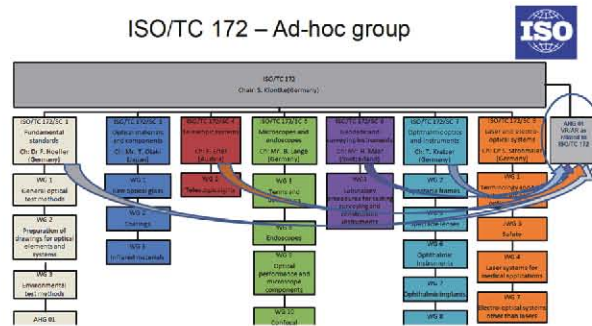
ISO/TC 172 – Ad-hoc group

ISO

ISO/TC 172
Chair: S. Klonthe (Germany)

ISO/TC 172/SC 1
Fundamental standards
Ch: Dr. T. Mueller (Germany)

WG 1
General optical test methods

WG 2
Preparation of drawings for optical elements and systems

WG 3
Environmental test methods

AHG 01

ISO/TC 172/SC 3
Optical materials and components
Ch: Mr. T. Otaki (Japan)

WG 1
Raw optical glass

WG 2
Coatings

WG 3
Infrared materials

ISO/TC 172/SC 4
Telescopic systems
Ch: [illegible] (Austria)

WG 2
Telescopic sights

ISO/TC 172/SC 5
Microscopes and endoscopes
Ch: Mr. R. Lange (Germany)

WG 1
Terms and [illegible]

WG 6
Endoscopes

WG 7
Optical performance and microscope components

WG 10
Confocal

ISO/TC 172/SC 6
Geodetic and surveying instruments
Ch: Mr. R. Mast (Switzerland)

WG 1
Laboratory procedures for testing surveying and construction instruments

ISO/TC 172/SC 7
Ophthalmic optics and instruments
Ch: T. Kratzer (Germany)

WG 2
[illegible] Names

WG 3
Spectacle lenses

WG 6
Ophthalmic instruments

WG 7
Ophthalmic implants

WG 9

ISO/TC 172/SC 9
Laser and electro-optical systems
Ch: Dr. S. Stronmaier (Germany)

WG 1
Terminology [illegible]

WG 3
Safety

WG 4
Laser systems for medical applications

WG 7
Electro-optical systems other than lasers

AHG on VR/AR as related to ISO/TC 172